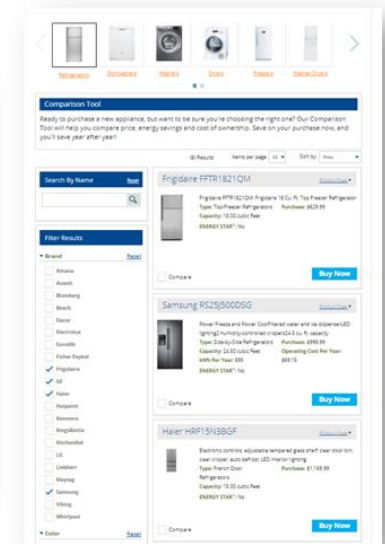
Refrigerators Dishwashers Washers Dryers Freezers Washer/Dryers

Comparison Tool

Ready to purchase a new appliance, but want to be sure you're choosing the right one? Our Comparison Tool will help you compare price, energy savings and cost of ownership. Save on your purchase now, and you'll save year after year!

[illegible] Results Items per page: 10 Sort by: Price

Search By Name Reset

Filter Results

Brand Reset

Amana
Avanti
Blomberg
Bosch
Dacor
Electrolux
Everstik
Fisher Paykel
Frigidaire
GE
Haier
Hotpoint
Insignia
KingsBottle
KitchenAid
LG
Liebherr
Maytag
Samsung
Viking
Whirlpool

Color Reset

Frigidaire FFTR1821QM

Product Page

Frigidaire FFTR1821QM Frigidaire 18 Cu. Ft. Top Freezer Refrigerator
Type: Top-Freezer Refrigerators Purchase: $629.99
Capacity: 18.00 cubic feet
ENERGY STAR®: No

Compare

Buy Now

Samsung RS25J500DSG

Product Page

Power Freeze and Power Cool Filtered water and ice dispenserLED lighting2 humidity-controlled crispers24.5 cu. ft. capacity
Type: Side-by-Side Refrigerators Purchase: $999.99
Capacity: 24.50 cubic feet Operating Cost Per Year:
kWh Per Year: 685 $69.13
ENERGY STAR®: No

Compare

Buy Now

Haier HRF15N3BGF

Product Page

Electronic controls: adjustable tempered glass shelf: clear door bin: clear crisper: auto defrost: LED interior lighting
Type: French Door Refrigerators Purchase: $1,169.99
Capacity: 15.00 cubic feet
ENERGY STAR®: No

Compare

Buy Now